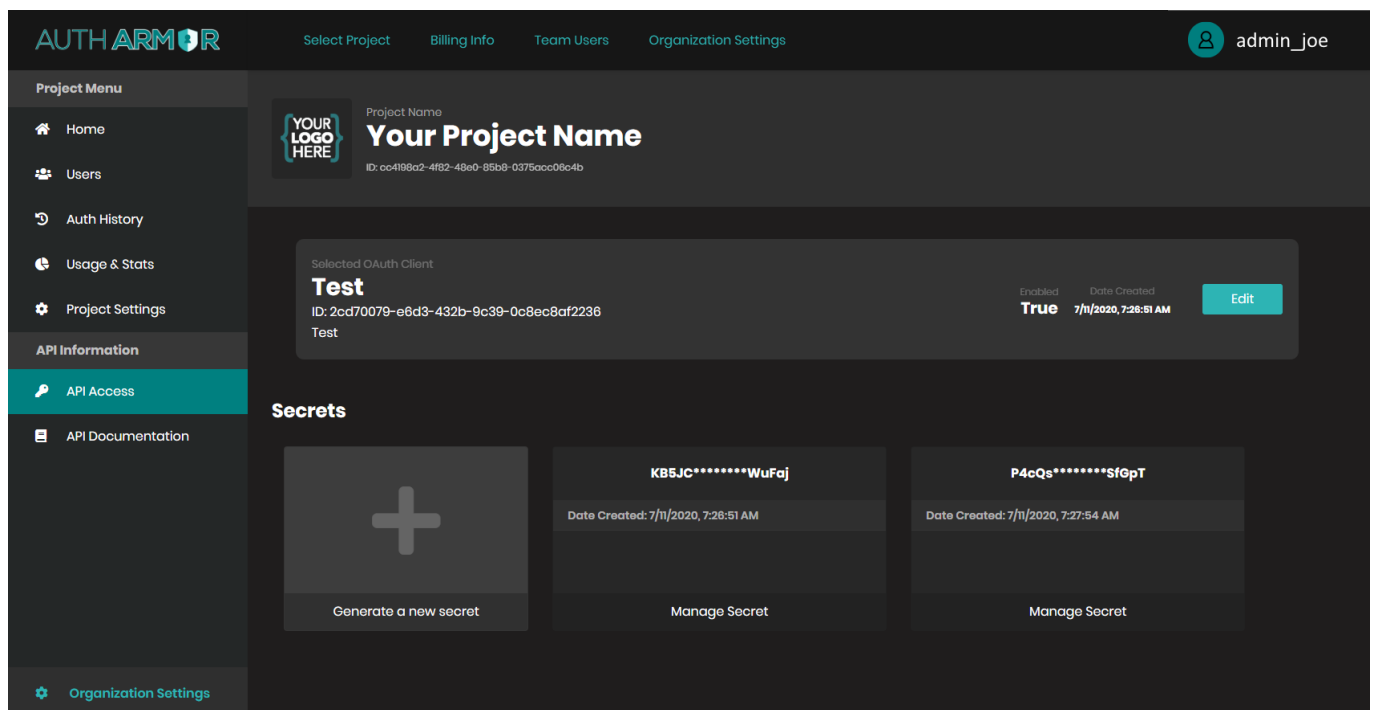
AUTH ARMOR

Select Project
Billing Info
Team Users
Organization Settings

admin_joe

Project Menu
Home
Users
Auth History
Usage & Stats
Project Settings
API Information
API Access
API Documentation

Organization Settings

YOUR LOGO HERE

Project Name
Your Project Name
ID: cc4198a2-4f82-48e0-85b8-0375acc08c4b

Selected OAuth Client
Test
ID: 2cd70079-e6d3-432b-9c39-0c8ec8af2236
Test

Enabled
True

Date Created
7/11/2020, 7:26:51 AM

Edit

Secrets

Generate a new secret

KB5JC********WuFaj
Date Created: 7/11/2020, 7:26:51 AM
Manage Secret

P4cQs********SfGpT
Date Created: 7/11/2020, 7:27:54 AM
Manage Secret